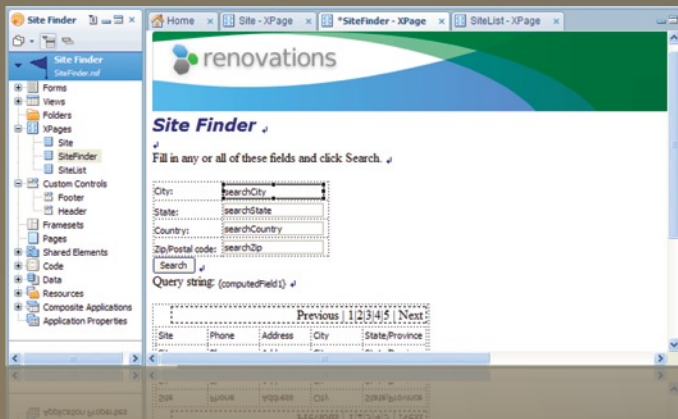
Site Finder
Site Finder
SiteFinder.nsf
Forms
Views
Folders
XPages
Site
SiteFinder
SiteList
Custom Controls
Footer
Header
Framesets
Pages
Shared Elements
Code
Data
Resources
Composite Applications
Application Properties

Home
Site - XPage
*SiteFinder - XPage
SiteList - XPage

renovations

Site Finder

Fill in any or all of these fields and click Search.

| City: | searchCity |
|---|---|
| State: | searchState |
| Country: | searchCountry |
| Zip/Postal code: | searchZip |

Search

Query string: {computedField1}

Previous | 1|2|3|4|5 | Next

| Site | Phone | Address | City | State/Province |
|---|---|---|---|---|